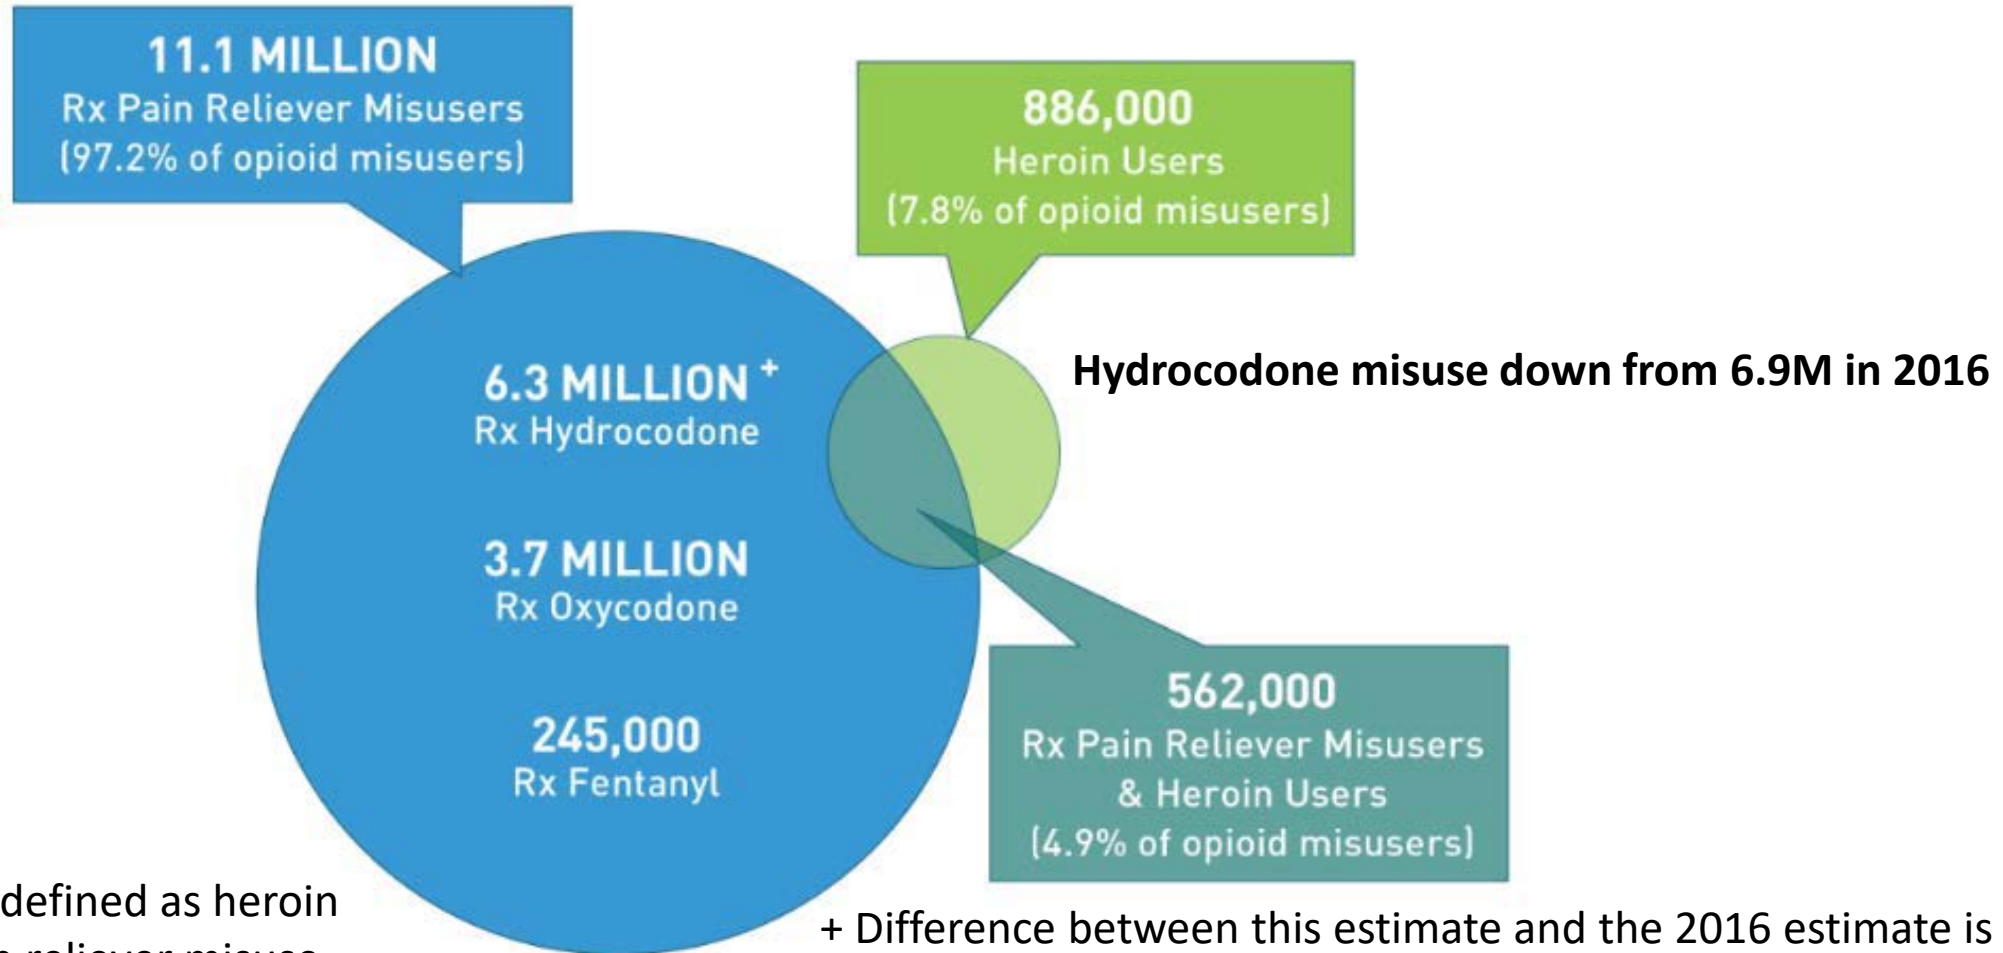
11.1 MILLION
Rx Pain Reliever Misusers
(97.2% of opioid misusers)

886,000
Heroin Users
(7.8% of opioid misusers)

6.3 MILLION $^+$
Rx Hydrocodone

Hydrocodone misuse down from 6.9M in 2016

3.7 MILLION
Rx Oxycodone

245,000
Rx Fentanyl

562,000
Rx Pain Reliever Misusers
& Heroin Users
(4.9% of opioid misusers)

defined as heroin
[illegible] reliever misuse

+ Difference between this estimate and the 2016 estimate is